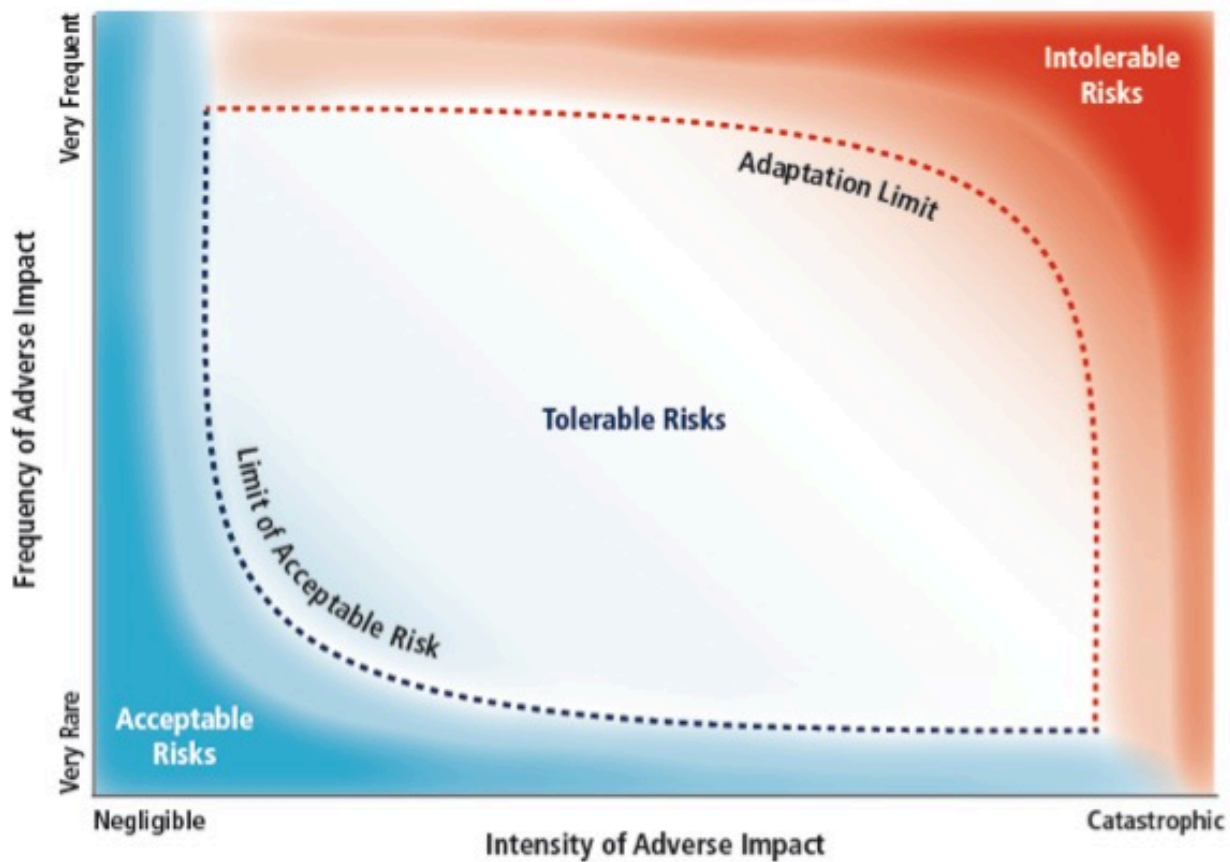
Very Frequent

Frequency of Adverse Impact

Very Rare

Intolerable Risks

Adaptation Limit

Tolerable Risks

Limit of Acceptable Risk

Acceptable Risks

Negligible

Intensity of Adverse Impact

Catastrophic